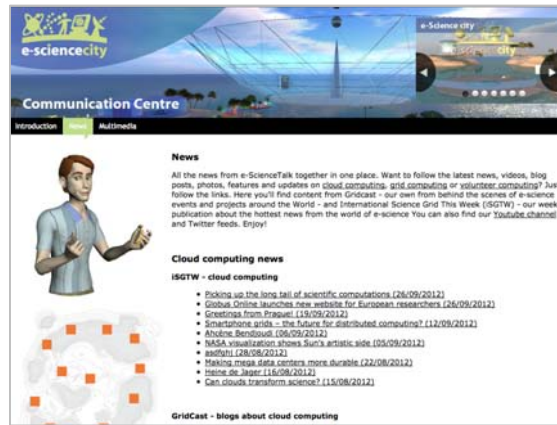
e-sciencecity

e-Science city

city

Communication Centre

Introduction News Multimedia

News

All the news from e-ScienceTalk together in one place. Want to follow the latest news, videos, blog posts, photos, features and updates on cloud computing, grid computing or volunteer computing? Jus follow the links. Here you'll find content from Gridcast - our own from behind the scenes of e-science events and projects around the World - and International Science Grid This Week (iSGTW) - our week publication about the hottest news from the world of e-science You can also find our Youtube channel and Twitter feeds. Enjoy!

Cloud computing news

iSGTW - cloud computing

- Picking up the long tail of scientific computations (26/09/2012)
- Globus Online launches new website for European researchers (26/09/2012)
- Greetings from Prague! (19/09/2012)
- Smartphone grids – the future for distributed computing? (12/09/2012)
- Ahoêne Bendjoudi (06/09/2012)
- NASA visualization shows Sun's artistic side (05/09/2012)
- asdfghj (28/08/2012)
- Making mega data centers more durable (22/08/2012)
- Heine de Jager (16/08/2012)
- Can clouds transform science? (15/08/2012)

GridCast - blogs about cloud computing